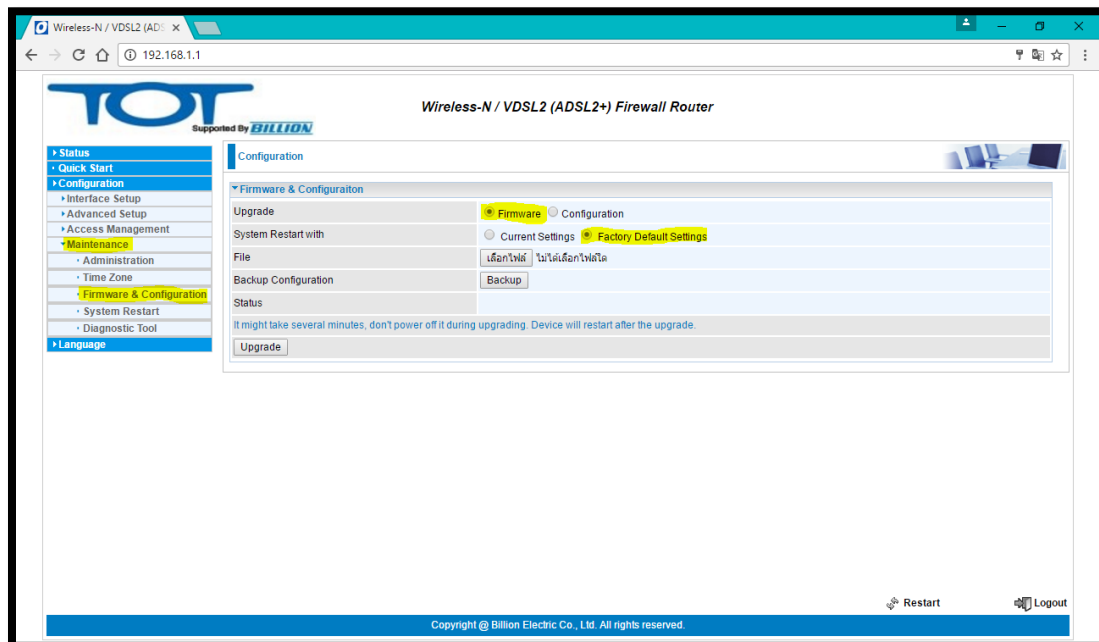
Wireless-N / VDSL2 (ADS ×

192.168.1.1

TOT
Supported By BILLION

Wireless-N / VDSL2 (ADSL2+) Firewall Router

Status
Quick Start
Configuration
Interface Setup
Advanced Setup
Access Management
Maintenance
Administration
Time Zone
Firmware & Configuration
System Restart
Diagnostic Tool
Language

Configuration

Firmware & Configuraiton

| | |
|---|---|
| Upgrade | Firmware Configuration |
| System Restart with | Current Settings Factory Default Settings |
| File | เลือกไฟล์ ไม่ได้เลือกไฟล์ใด |
| Backup Configuration | Backup |
| Status | |

It might take several minutes, don't power off it during upgrading. Device will restart after the upgrade.

Upgrade

Restart
Logout

Copyright @ Billion Electric Co., Ltd. All rights reserved.